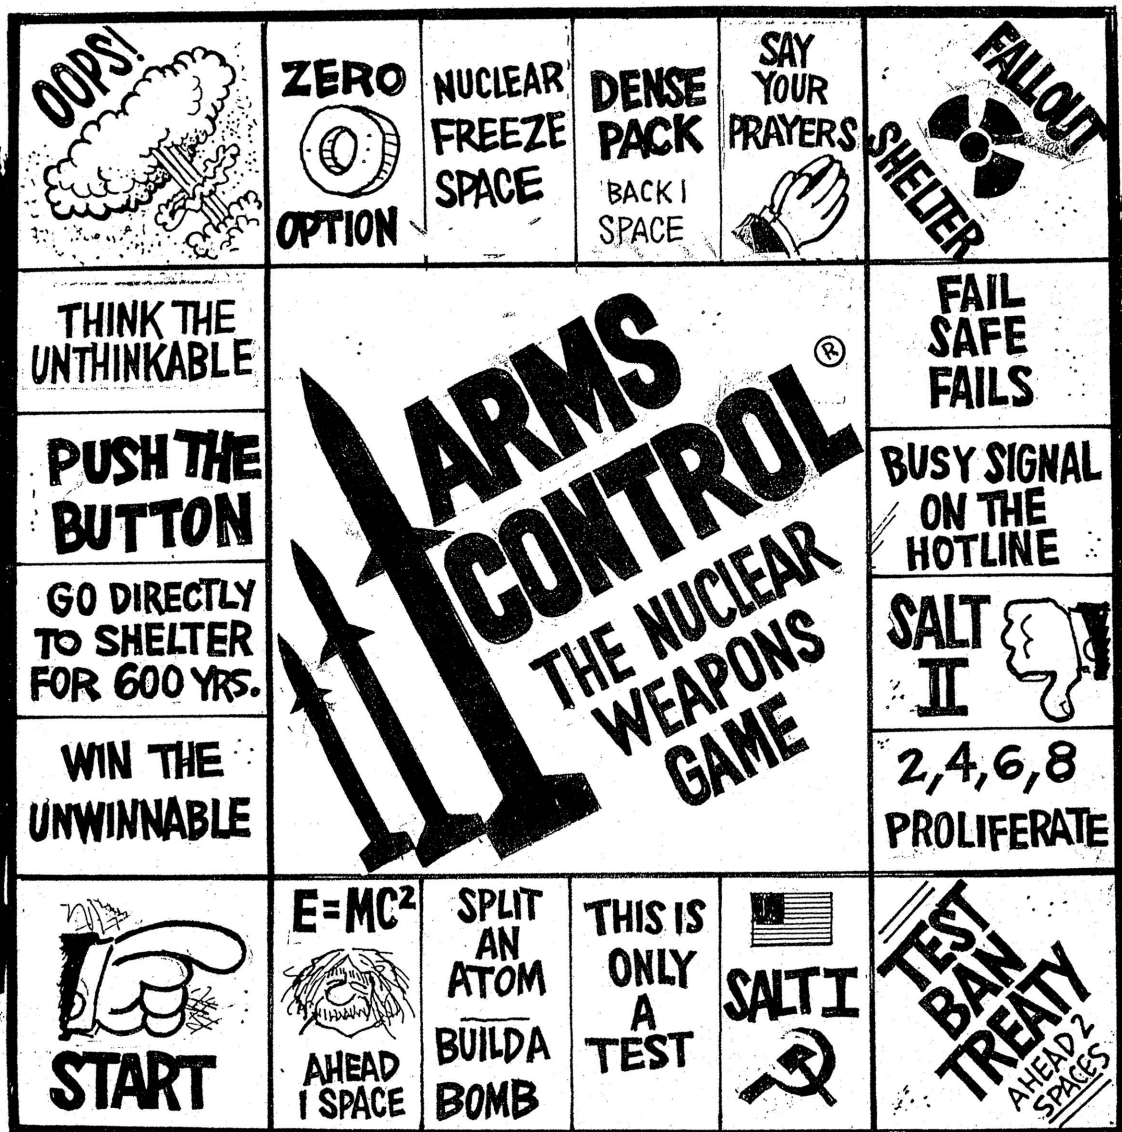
OOPS!

ZERO OPTION

NUCLEAR FREEZE SPACE

DENSE PACK BACK 1 SPACE

SAY YOUR PRAYERS

FALLOUT SHELTER

THINK THE UNTHINKABLE

ARMS CONTROL®

THE NUCLEAR WEAPONS GAME

FAIL SAFE FAILS

PUSH THE BUTTON

BUSY SIGNAL ON THE HOTLINE

GO DIRECTLY TO SHELTER FOR 600 YRS.

SALT II

WIN THE UNWINNABLE

2,4,6,8 PROLIFERATE

START

$E=MC^2$ AHEAD 1 SPACE

SPLIT AN ATOM BUILD A BOMB

THIS IS ONLY A TEST

SALT I

TEST BAN TREATY AHEAD 2 SPACES